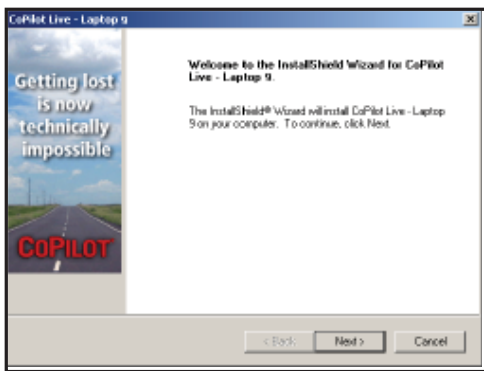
CoPilot Live - Laptop 9

Getting lost is now technically impossible

CoPilot

Welcome to the InstallShield Wizard for CoPilot Live - Laptop 9.

The InstallShield® Wizard will install CoPilot Live - Laptop 9 on your computer. To continue, click Next.

< Back

Next >

Cancel